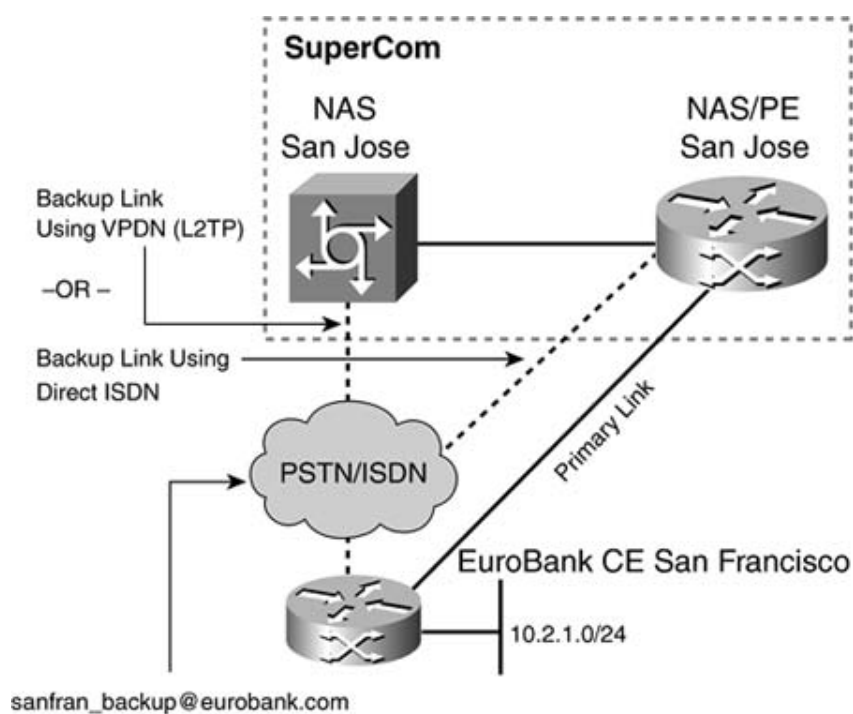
SuperCom

NAS
San Jose

NAS/PE
San Jose

Backup Link
Using VPDN (L2TP)

–OR –

Backup Link Using
Direct ISDN

Primary Link

PSTN/ISDN

EuroBank CE San Francisco

10.2.1.0/24

sanfran_backup@eurobank.com